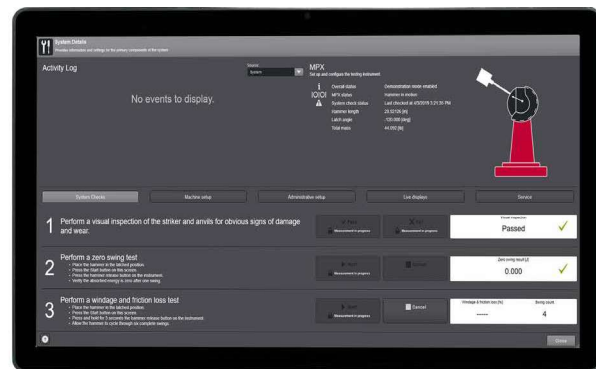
System Details
Provides information and settings for the primary components of the system

Activity Log

Source
System

No events to display.

MPX
Set up and configure the testing instrument.

Overall status: Demonstration mode enabled
MPX status: Hammer in motion
System check status: Last checked at 4/9/2019 5:21:35 PM
Hammer length: 23.12105 [ft]
Latch angle: -120.000 [deg]
Total mass: 44.092 [lb]

System Checks
Machine setup
Administrative setup
Live displays
Service

1
Perform a visual inspection of the striker and anvils for obvious signs of damage and wear.
Pass
Fail
Measurement in progress
Visual inspection
Passed

2
Perform a zero swing test
• Place the hammer in the latched position.
• Press the Start button on this screen.
• Press the hammer release button on the instrument.
• Verify the absorbed energy is zero after one swing.
Start
Measurement in progress
Cancel
Zero swing result [J]
0.000

3
Perform a windage and friction loss test
• Place the hammer in the latched position.
• Press the Start button on this screen.
• Press and hold for 5 seconds the hammer release button on the instrument.
• Allow the hammer to cycle through six complete swings.
Start
Measurement in progress
Cancel
Windage & friction loss [%]
------
Swing count
4

Done